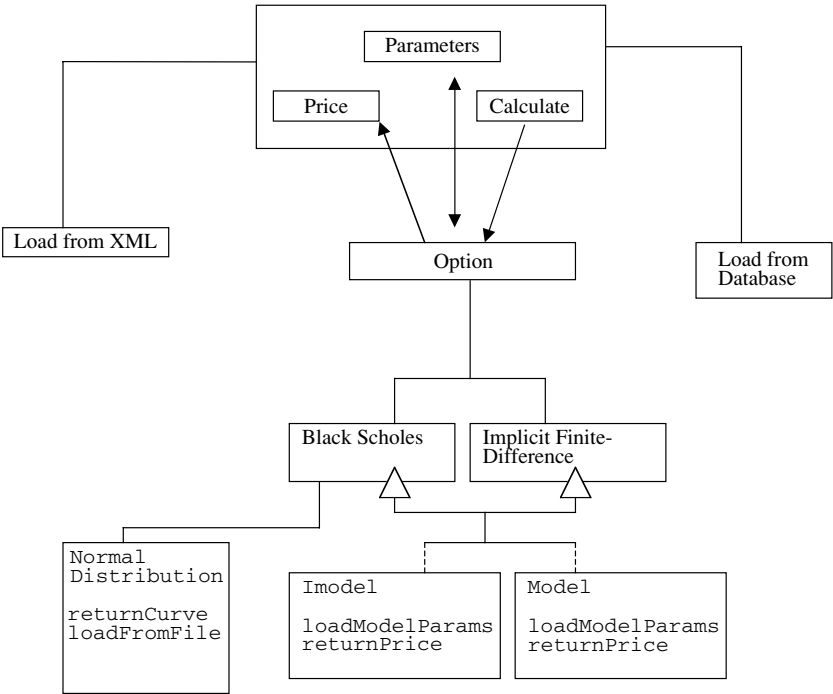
Parameters

Price

Calculate

Load from XML

Option

Load from Database

Black Scholes

Implicit Finite-Difference

Normal Distribution

returnCurve
loadFromFile

Imodel

loadModelParams
returnPrice

Model

loadModelParams
returnPrice